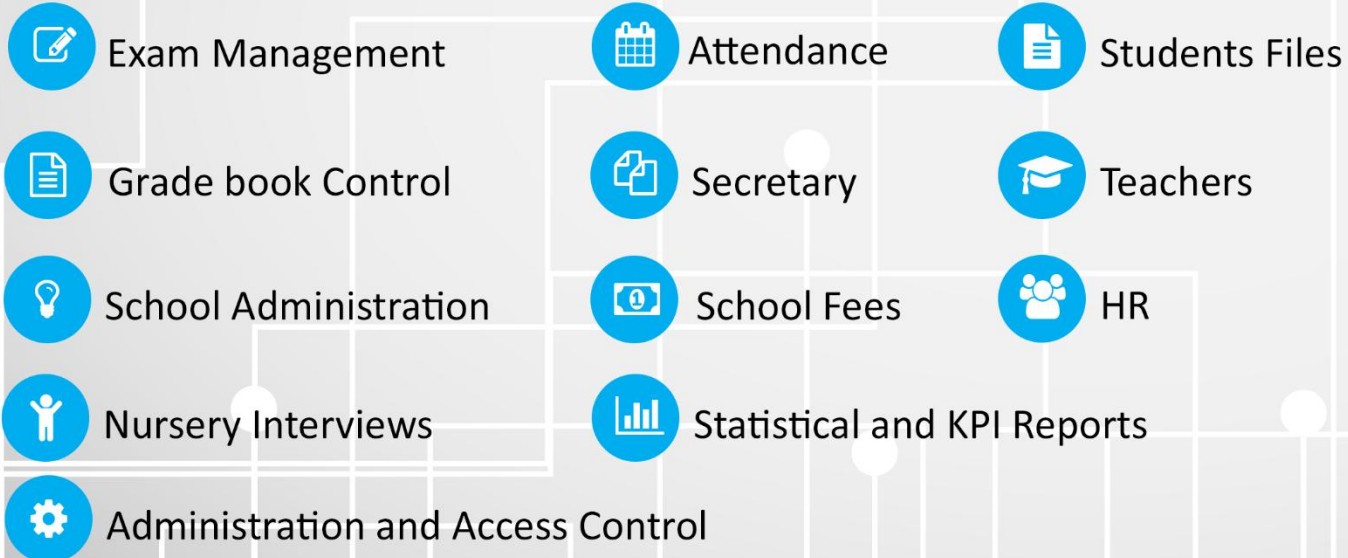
Exam Management

Attendance

Students Files

Grade book Control

Secretary

Teachers

School Administration

School Fees

HR

Nursery Interviews

Statistical and KPI Reports

Administration and Access Control